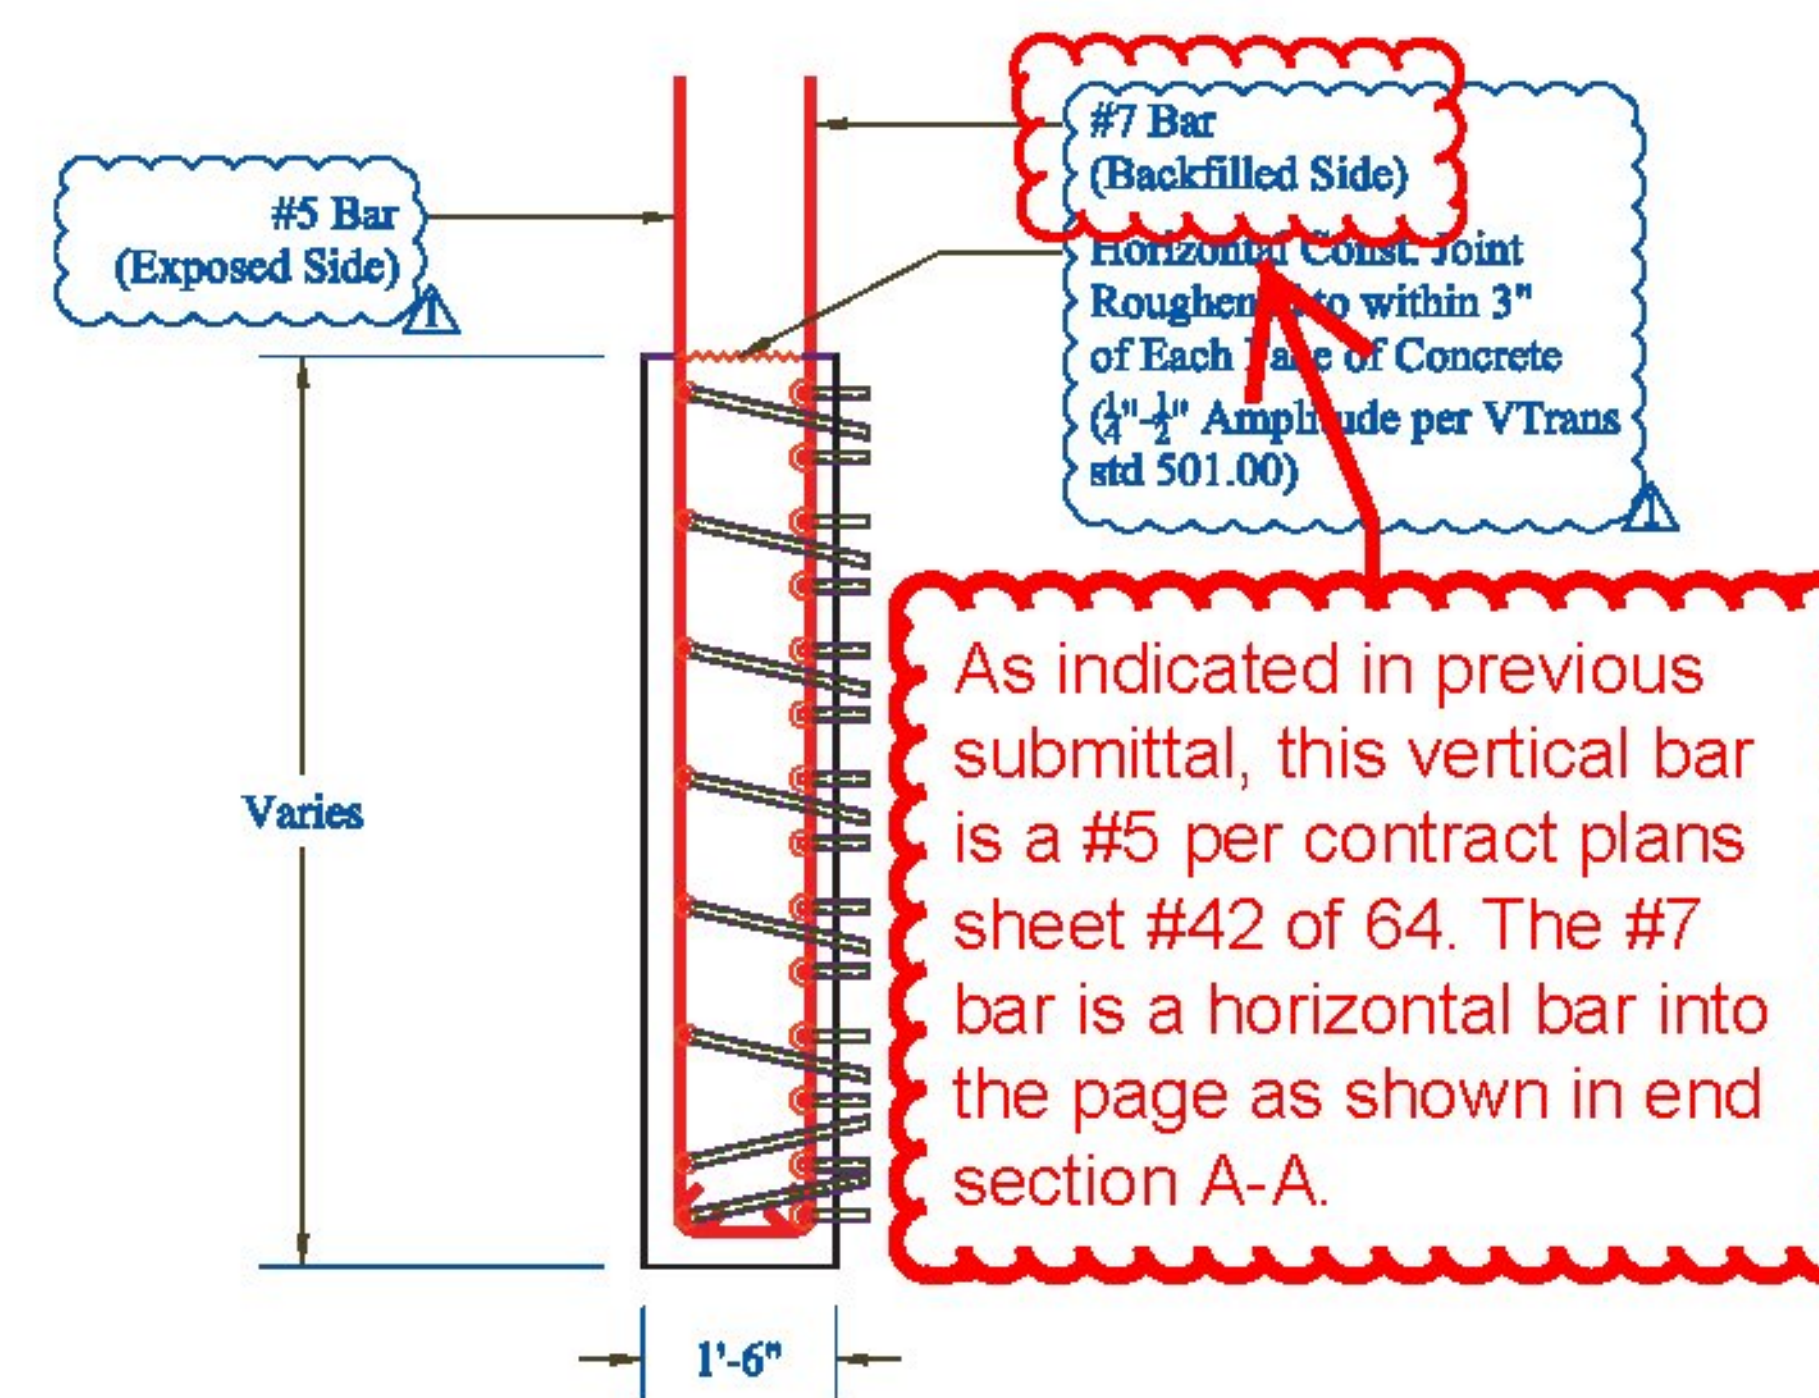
#5 Bar (Exposed Side)

1

#7 Bar (Backfilled Side)

Horizontal Const. Joint Roughen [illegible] to within 3" of Each Face of Concrete ($\frac{1}{4}$"-$\frac{1}{2}$" Amplitude per VTrans std 501.00)

1

Varies

1'-6"

As indicated in previous submittal, this vertical bar is a #5 per contract plans sheet #42 of 64. The #7 bar is a horizontal bar into the page as shown in end section A-A.